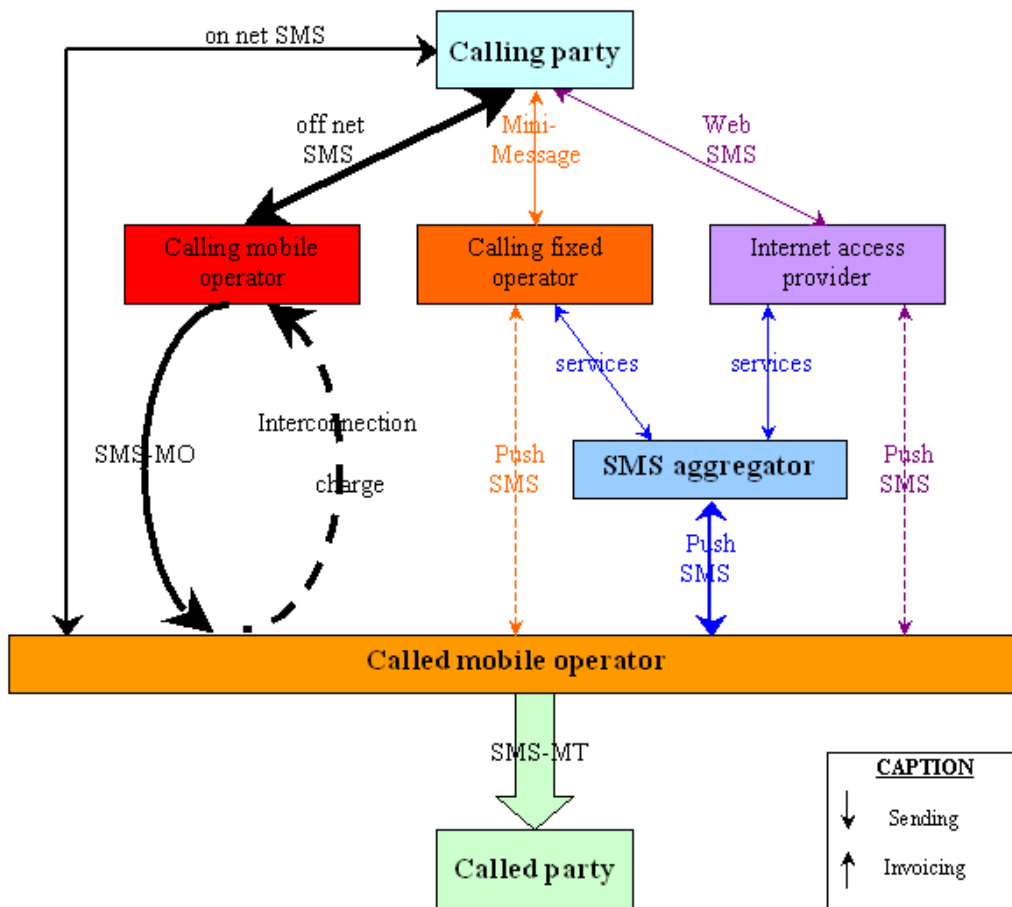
on net SMS

Calling party

off net SMS

Mini-Message

Web SMS

Calling mobile operator

Calling fixed operator

Internet access provider

services

services

Interconnection charge

SMS-MO

Push SMS

SMS aggregator

Push SMS

Push SMS

Called mobile operator

SMS-MT

Called party

CAPTION

Sending

Invoicing